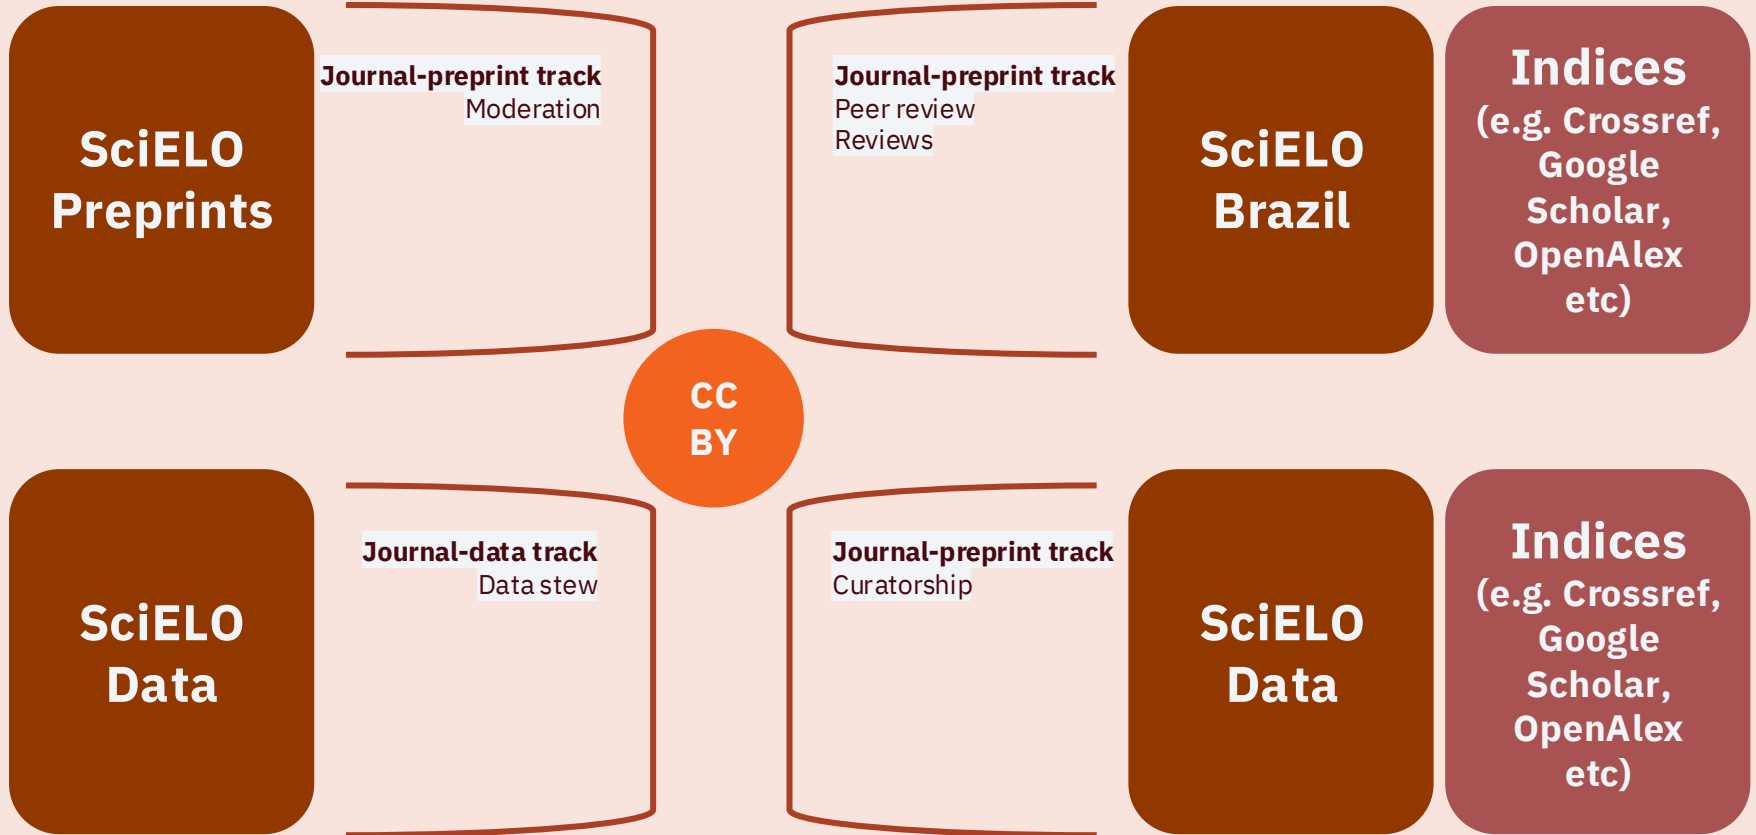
SciELO Preprints

Journal-preprint track
Moderation

Journal-preprint track
Peer review
Reviews

SciELO Brazil

Indices (e.g. Crossref, Google Scholar, OpenAlex etc)

CC BY

SciELO Data

Journal-data track
Data stew

Journal-preprint track
Curatorship

SciELO Data

Indices (e.g. Crossref, Google Scholar, OpenAlex etc)